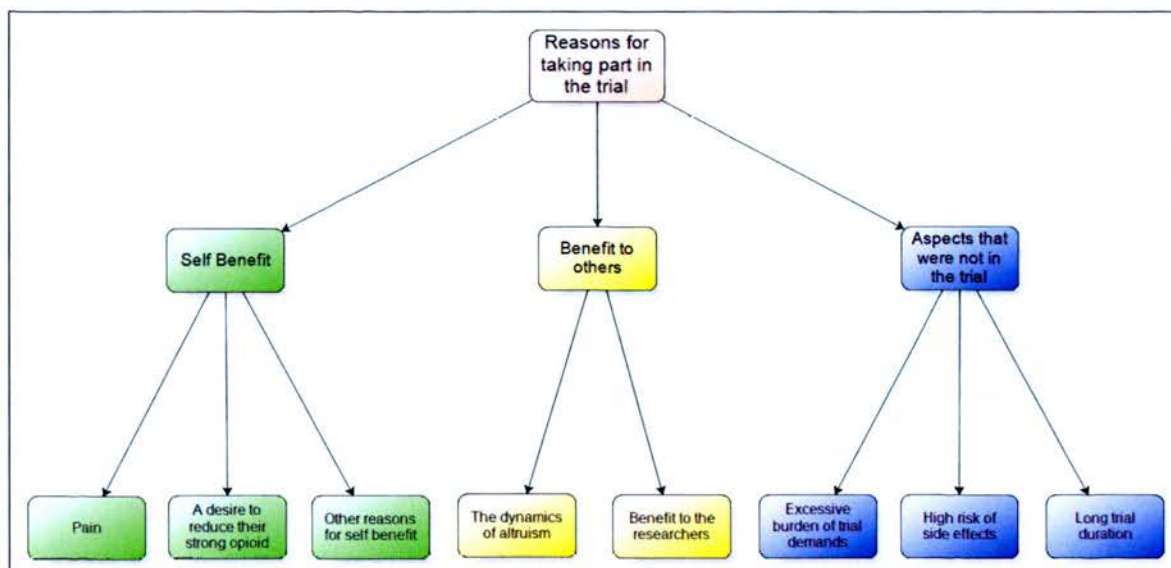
Reasons for taking part in the trial

Self Benefit

Benefit to others

Aspects that were not in the trial

Pain

A desire to reduce their strong opioid

Other reasons for self benefit

The dynamics of altruism

Benefit to the researchers

Excessive burden of trial demands

High risk of side effects

Long trial duration